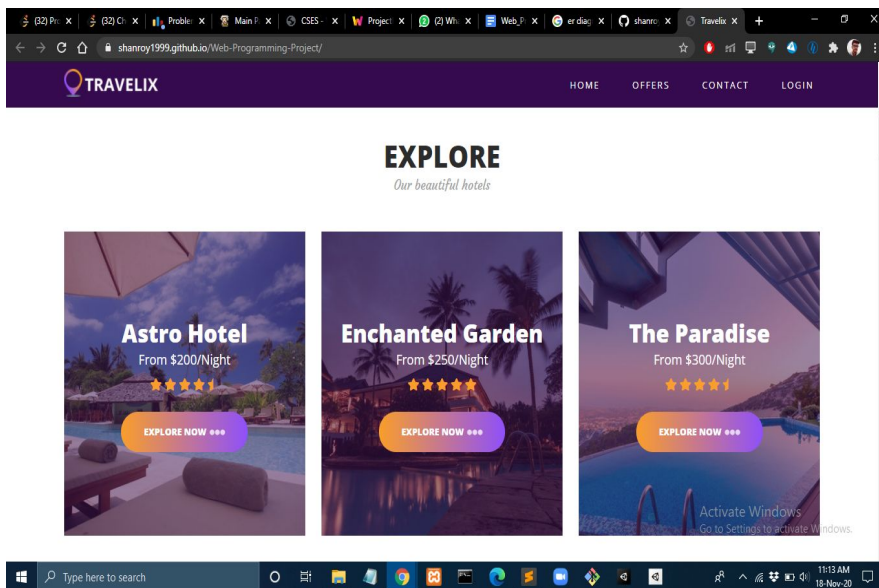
(32) Pr ×
(32) Ch ×
Proble ×
Main P ×
CSES - ×
Project ×
(2) Wh ×
Web_P ×
er diag ×
shanro ×
Travelix ×
+

shanroy1999.github.io/Web-Programming-Project/

TRAVELIX

HOME
OFFERS
CONTACT
LOGIN

EXPLORE

Our beautiful hotels

Astro Hotel

From $200/Night

EXPLORE NOW ●●●

Enchanted Garden

From $250/Night

EXPLORE NOW ●●●

The Paradise

From $300/Night

EXPLORE NOW ●●●

Activate Windows
Go to Settings to activate Windows.

Type here to search

11:13 AM
18-Nov-20